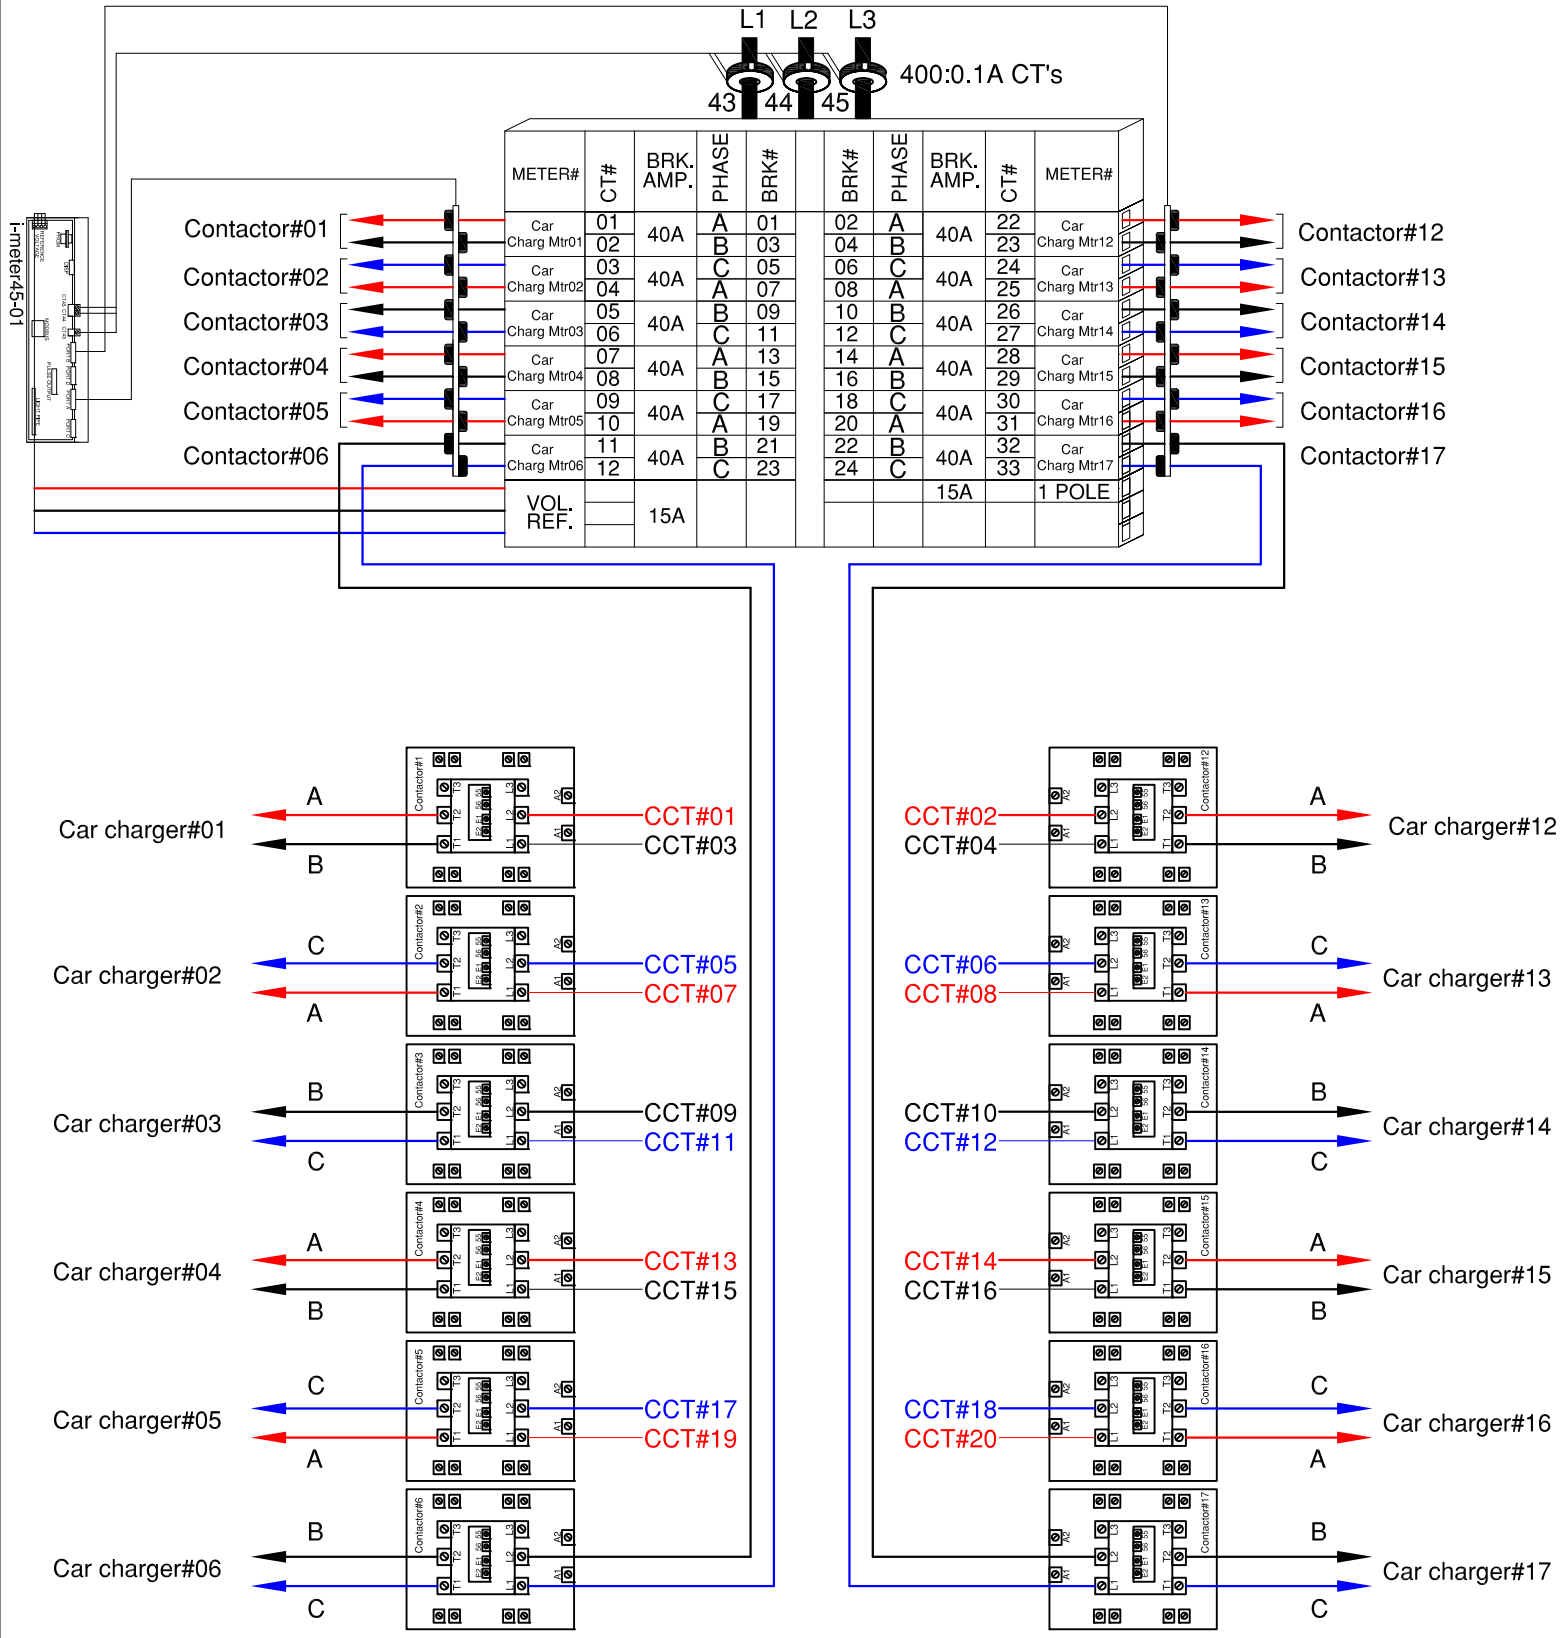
L1 L2 L3

400:0.1A CT's

43 44 45

i-meter45-01

| METER# | CT# | BRK. AMP. | PHASE | BRK# | | BRK# | PHASE | BRK. AMP. | CT# | METER# |
|---|---|---|---|---|---|---|---|---|---|---|
| Car Charg Mtr01 | 01 | 40A | A | 01 | | 02 | A | 40A | 22 | Car Charg Mtr12 |
| | 02 | | B | 03 | | 04 | B | | 23 | |
| Car Charg Mtr02 | 03 | 40A | C | 05 | | 06 | C | 40A | 24 | Car Charg Mtr13 |
| | 04 | | A | 07 | | 08 | A | | 25 | |
| Car Charg Mtr03 | 05 | 40A | B | 09 | | 10 | B | 40A | 26 | Car Charg Mtr14 |
| | 06 | | C | 11 | | 12 | C | | 27 | |
| Car Charg Mtr04 | 07 | 40A | A | 13 | | 14 | A | 40A | 28 | Car Charg Mtr15 |
| | 08 | | B | 15 | | 16 | B | | 29 | |
| Car Charg Mtr05 | 09 | 40A | C | 17 | | 18 | C | 40A | 30 | Car Charg Mtr16 |
| | 10 | | A | 19 | | 20 | A | | 31 | |
| Car Charg Mtr06 | 11 | 40A | B | 21 | | 22 | B | 40A | 32 | Car Charg Mtr17 |
| | 12 | | C | 23 | | 24 | C | | 33 | |
| VOL. REF. | | 15A | | | | | | 15A | 1 POLE | |

Contactor#01
Contactor#02
Contactor#03
Contactor#04
Contactor#05
Contactor#06

Contactor#12
Contactor#13
Contactor#14
Contactor#15
Contactor#16
Contactor#17

Car charger#01 A B CCT#01 CCT#03
Car charger#02 C A CCT#05 CCT#07
Car charger#03 B C CCT#09 CCT#11
Car charger#04 A B CCT#13 CCT#15
Car charger#05 C A CCT#17 CCT#19
Car charger#06 B C

CCT#02 CCT#04 A B Car charger#12
CCT#06 CCT#08 C A Car charger#13
CCT#10 CCT#12 B C Car charger#14
CCT#14 CCT#16 A B Car charger#15
CCT#18 CCT#20 C A Car charger#16
B C Car charger#17